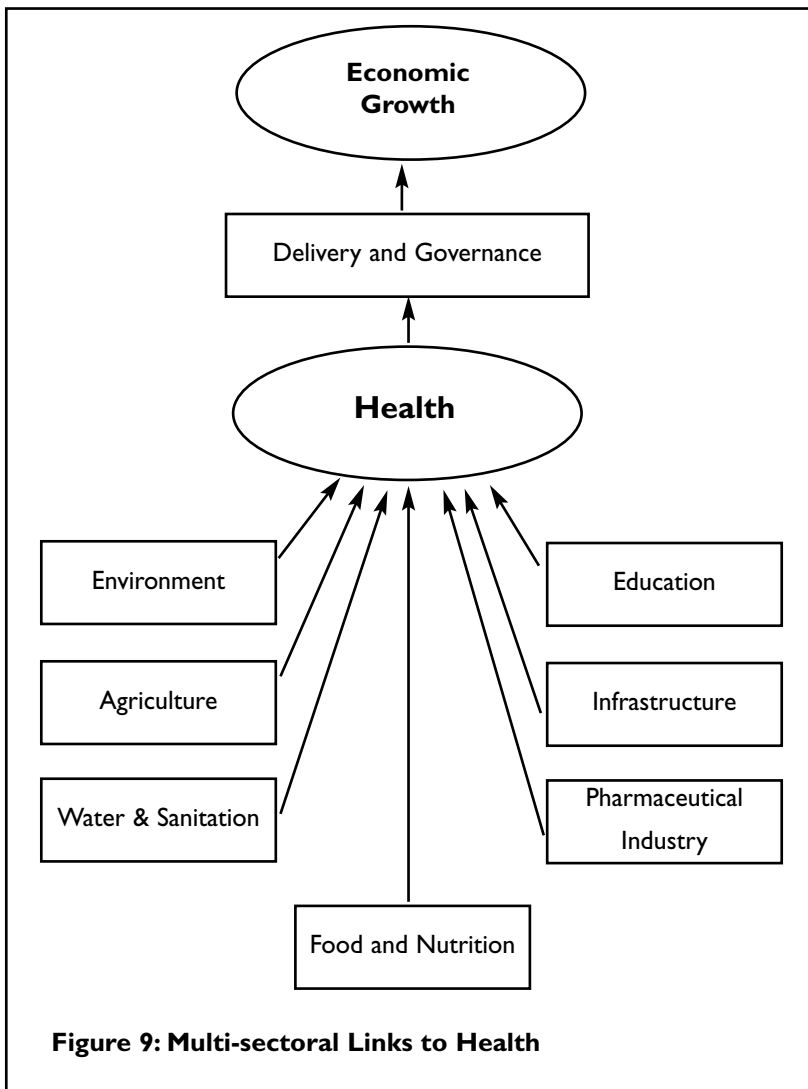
Economic Growth

Delivery and Governance

Health

Environment

Education

Agriculture

Infrastructure

Water & Sanitation

Pharmaceutical Industry

Food and Nutrition

Figure 9: Multi-sectoral Links to Health